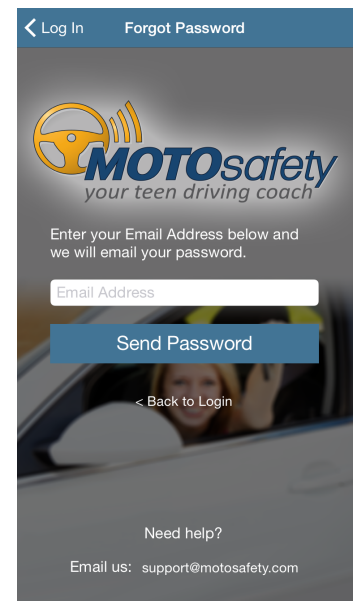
Log In Forgot Password

MOTOsafety
your teen driving coach

Enter your Email Address below and we will email your password.

Email Address

Send Password

< Back to Login

Need help?

Email us: support@motosafety.com